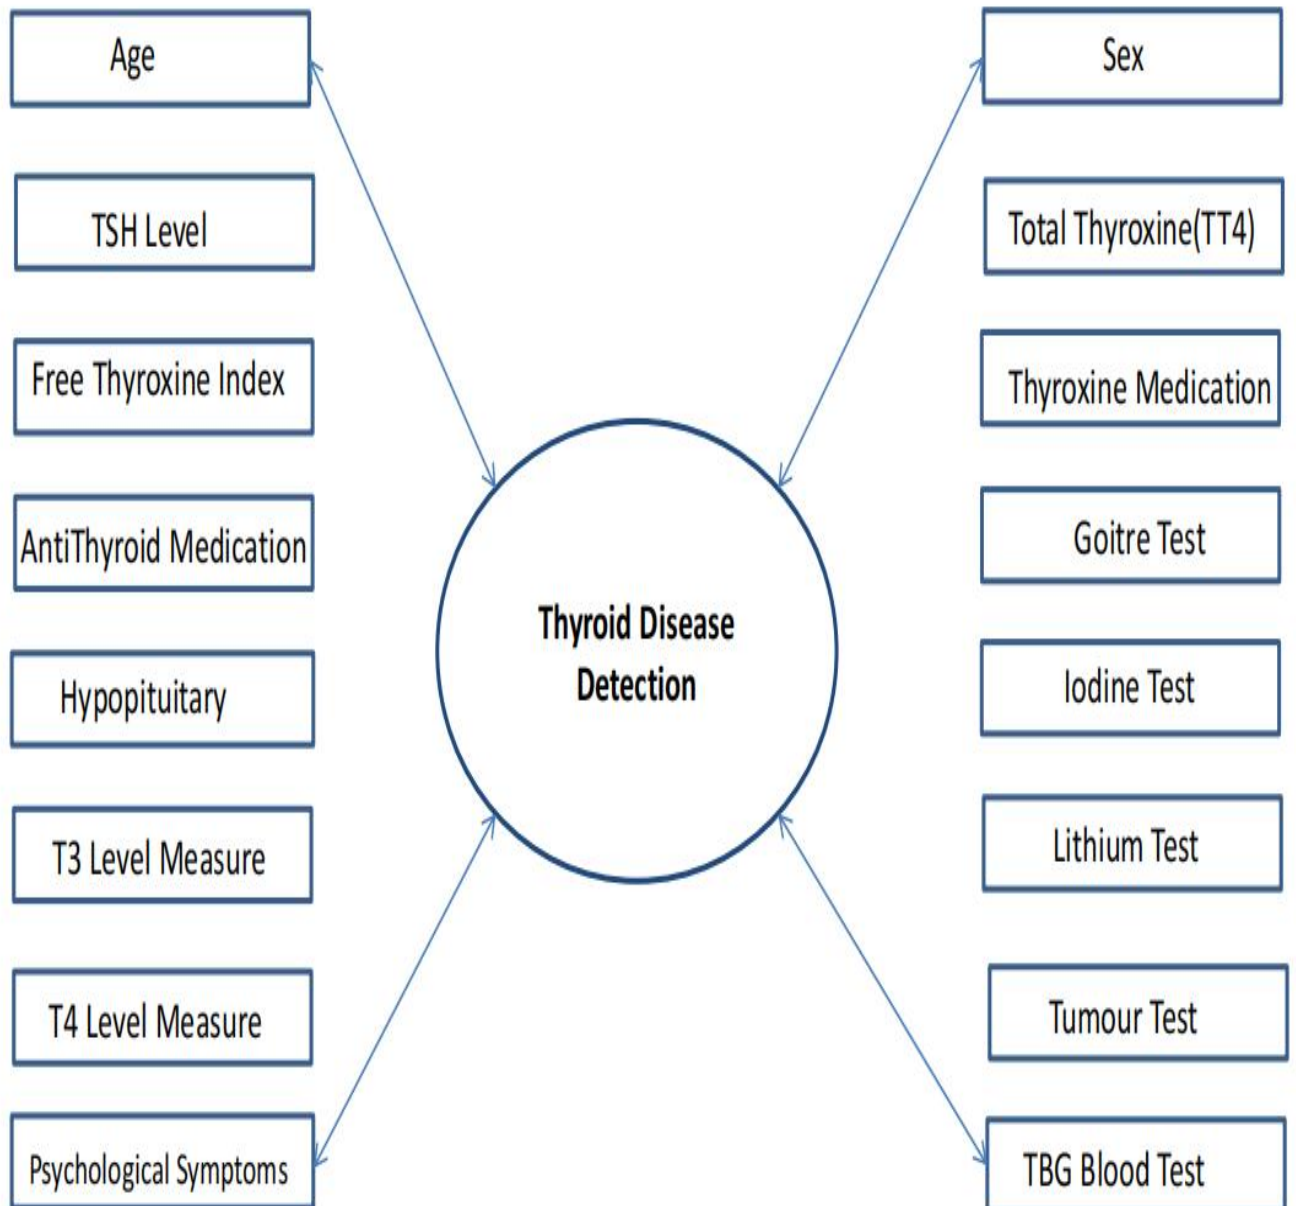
Age

Sex

TSH Level

Total Thyroxine(TT4)

Free Thyroxine Index

Thyroxine Medication

AntiThyroid Medication

Goitre Test

Thyroid Disease Detection

Hypopituitary

Iodine Test

T3 Level Measure

Lithium Test

T4 Level Measure

Tumour Test

Psychological Symptoms

TBG Blood Test